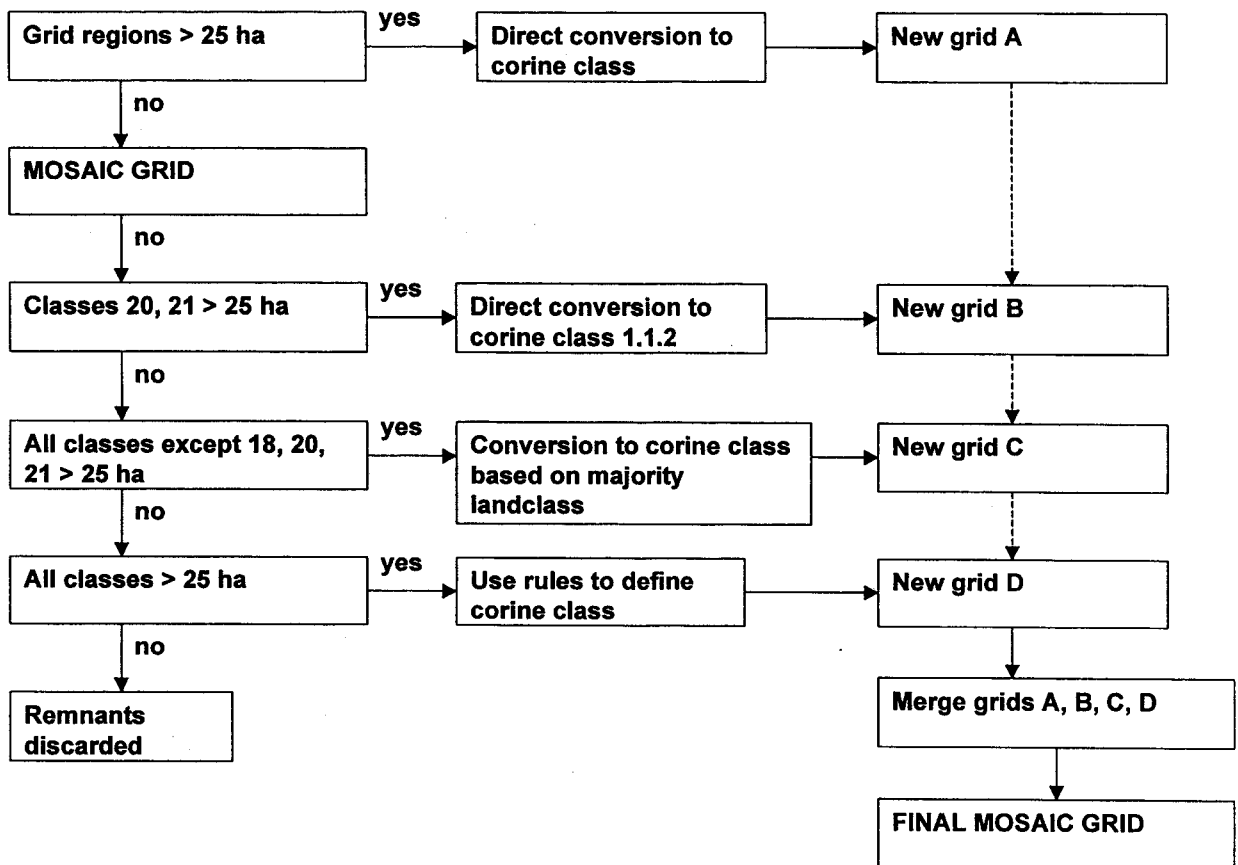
Grid regions > 25 ha

yes

Direct conversion to corine class

New grid A

no

MOSAIC GRID

no

Classes 20, 21 > 25 ha

yes

Direct conversion to corine class 1.1.2

New grid B

no

All classes except 18, 20, 21 > 25 ha

yes

Conversion to corine class based on majority landclass

New grid C

no

All classes > 25 ha

yes

Use rules to define corine class

New grid D

no

Remnants discarded

Merge grids A, B, C, D

FINAL MOSAIC GRID